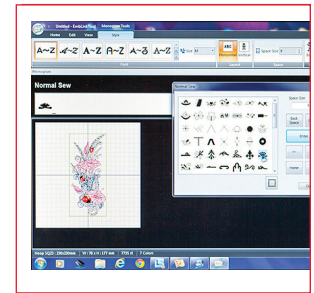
Untitled - EmbroidTool

Monogram Tools

Home

Edit

View

Style

A~Z

A~Z

A~Z

A~Z

A~Z

A~Z

A~Z

Size

Space Size

Font

Layout

Space

Monogram

Normal Sew

Normal Line

Space Size

Back Space

Enter

Home

Hoop SQ20 : 200x200mm

7 Colors